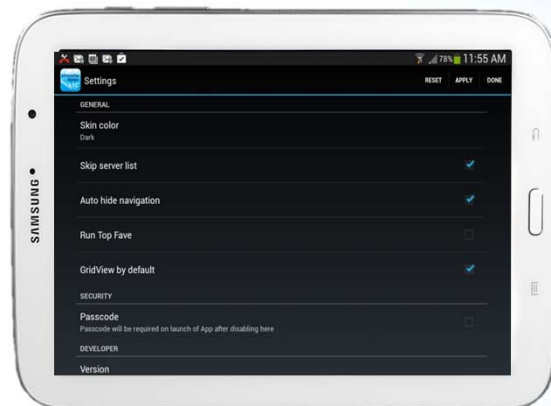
78% 11:55 AM

Settings

RESET APPLY DONE

GENERAL

Skin color
Dark

Skip server list

Auto hide navigation

Run Top Fave

GridView by default

SECURITY

Passcode
Passcode will be required on launch of App after disabling here

DEVELOPER

Version

SAMSUNG